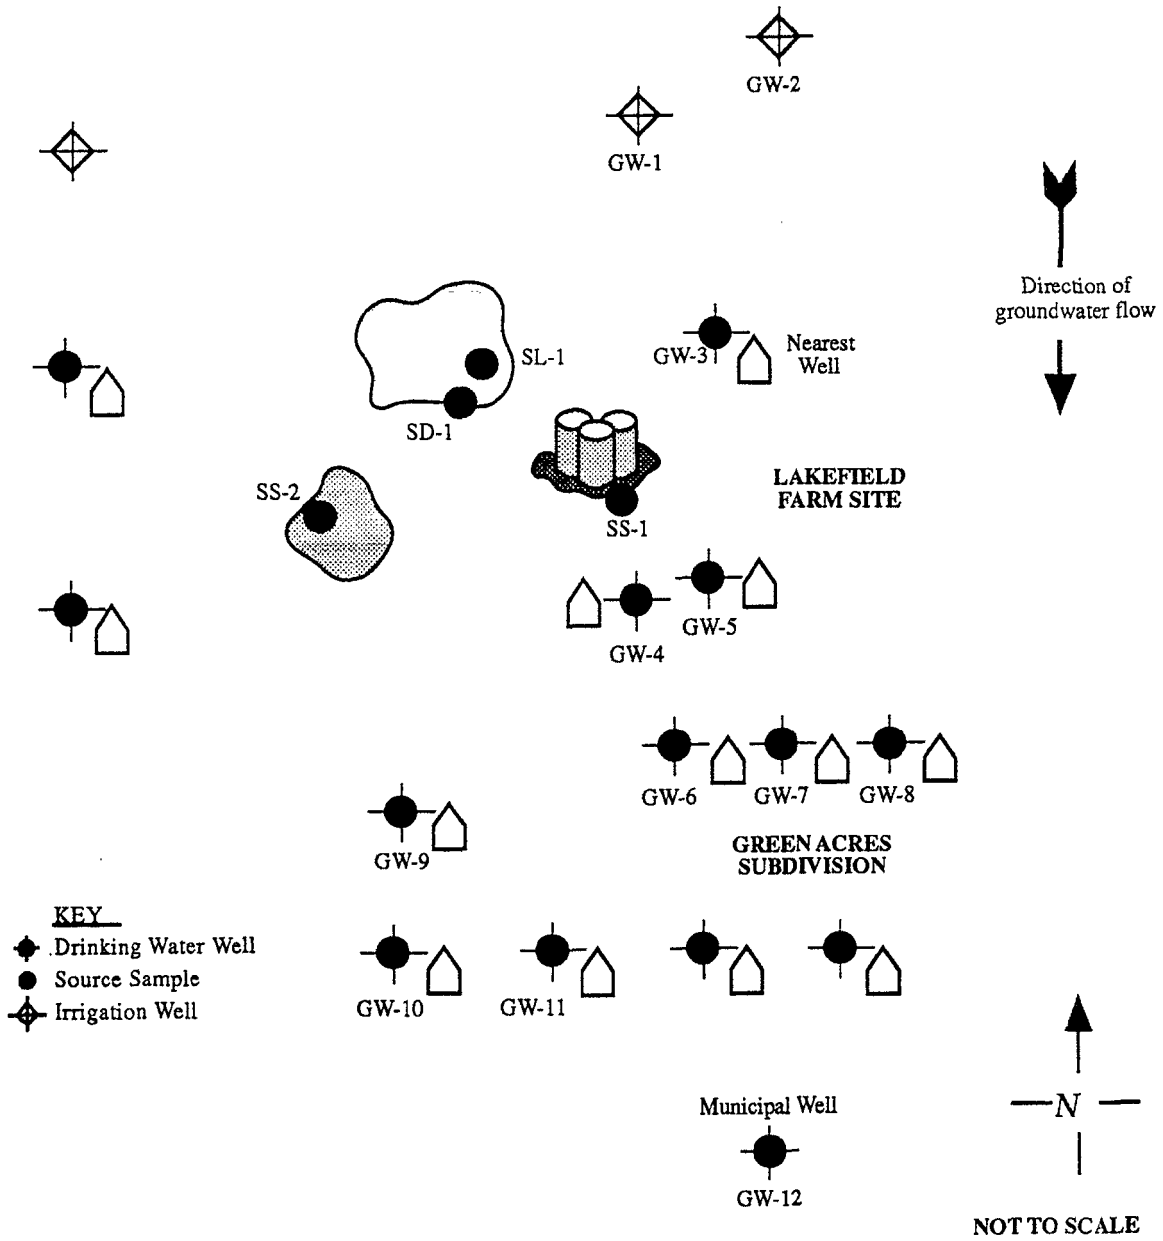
GW-2

GW-1

Direction of groundwater flow

SL-1

GW-3

Nearest Well

SD-1

LAKEFIELD FARM SITE

SS-2

SS-1

GW-5

GW-4

GW-6 GW-7 GW-8

GREEN ACRES SUBDIVISION

GW-9

KEY
Drinking Water Well
Source Sample
Irrigation Well

GW-10 GW-11

Municipal Well

N

GW-12

NOT TO SCALE